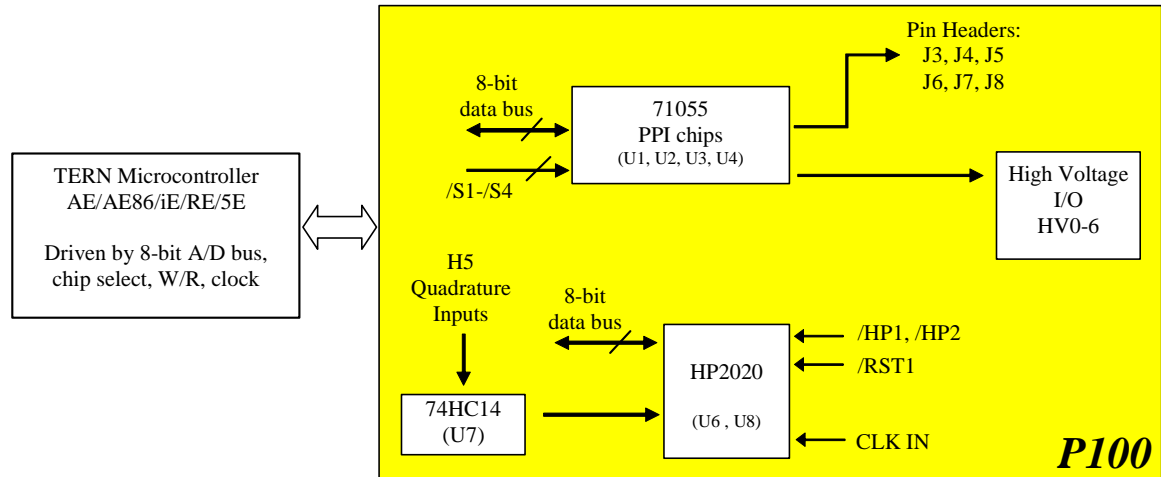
TERN Microcontroller
AE/AE86/iE/RE/5E

Driven by 8-bit A/D bus, chip select, W/R, clock

8-bit
data bus

/S1-/S4

71055
PPI chips
(U1, U2, U3, U4)

Pin Headers:
J3, J4, J5
J6, J7, J8

High Voltage
I/O
HV0-6

H5
Quadrature
Inputs

8-bit
data bus

74HC14
(U7)

HP2020

(U6 , U8)

/HP1, /HP2

/RST1

CLK IN

P100